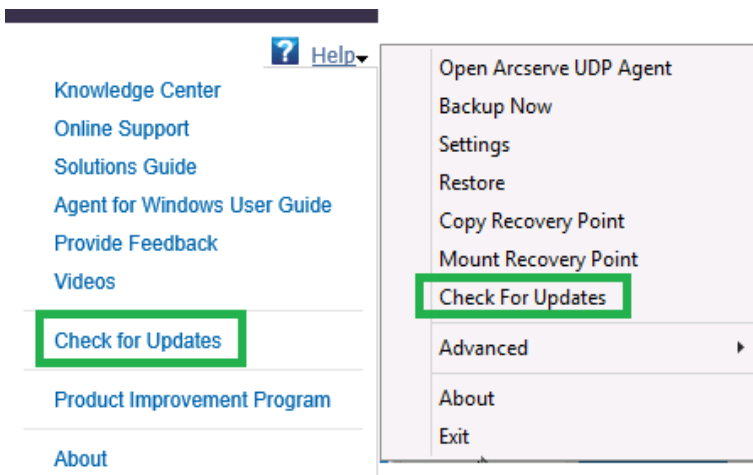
? Help

Knowledge Center
Online Support
Solutions Guide
Agent for Windows User Guide
Provide Feedback
Videos
Check for Updates
Product Improvement Program
About

Open Arcserve UDP Agent
Backup Now
Settings
Restore
Copy Recovery Point
Mount Recovery Point
Check For Updates
Advanced
About
Exit